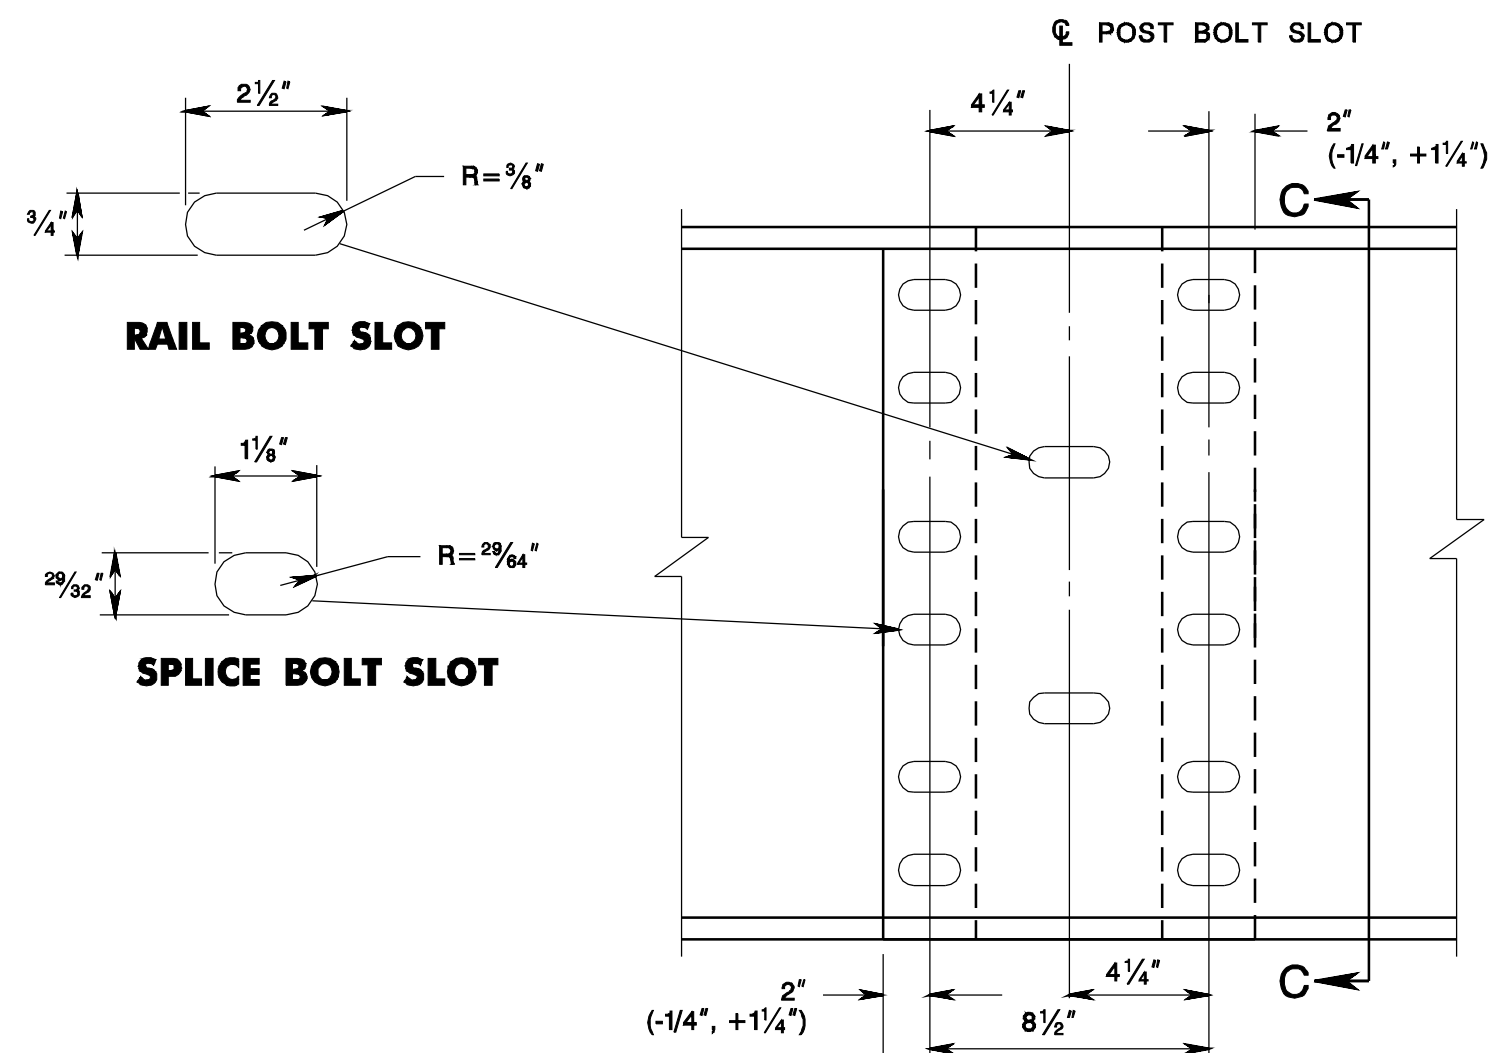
℄ POST BOLT SLOT

$2\frac{1}{2}''$

$R=\frac{3}{8}''$

$\frac{3}{4}''$

$4\frac{1}{4}''$

$2''$
$(-1/4'', +1\frac{1}{4}'')$

C

RAIL BOLT SLOT

$1\frac{1}{8}''$

$R=\frac{29}{64}''$

$\frac{29}{32}''$

SPLICE BOLT SLOT

C

$2''$
$(-1/4'', +1\frac{1}{4}'')$

$4\frac{1}{4}''$

$8\frac{1}{2}''$